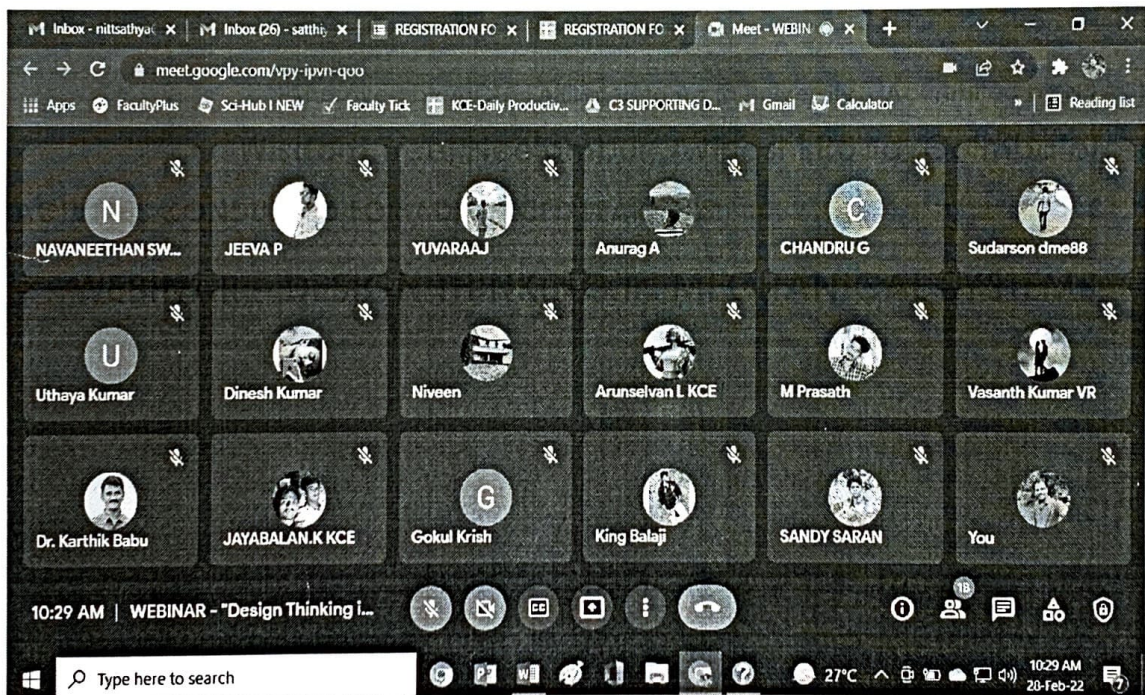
Inbox - nittsathya | Inbox (26) - satthi | REGISTRATION FO | REGISTRATION FO | Meet - WEBIN

meet.google.com/vpy-ipvn-qoo

Apps FacultyPlus Sci-Hub I NEW Faculty Tick KCE-Daily Productiv... C3 SUPPORTING D... Gmail Calculator » Reading list

N
NAVANEETHAN SW...

JEEVA P

YUVARAAJ

Anurag A

C
CHANDRU G

Sudarson dme88

U
Uthaya Kumar

Dinesh Kumar

Niveen

Arunselvan L KCE

M Prasath

Vasanth Kumar VR

Dr. Karthik Babu

JAYABALAN.K KCE

G
Gokul Krish

King Balaji

SANDY SARAN

You

10:29 AM | WEBINAR - "Design Thinking i...

18

Type here to search

27°C

10:29 AM
20-Feb-22